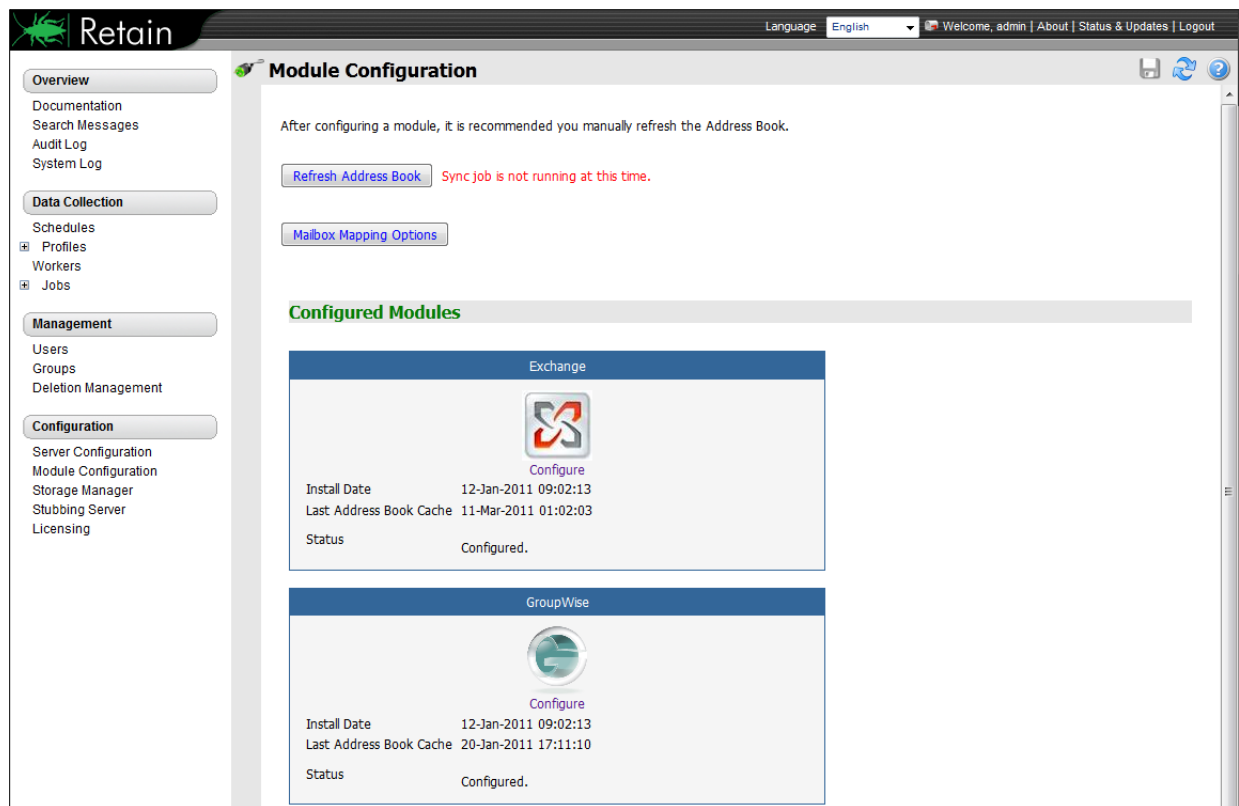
Retain

Language English Welcome, admin | About | Status & Updates | Logout

Overview
Documentation
Search Messages
Audit Log
System Log

Data Collection
Schedules
⊞ Profiles
Workers
⊞ Jobs

Management
Users
Groups
Deletion Management

Configuration
Server Configuration
Module Configuration
Storage Manager
Stubbing Server
Licensing

Module Configuration

After configuring a module, it is recommended you manually refresh the Address Book.

Refresh Address Book Sync job is not running at this time.

Mailbox Mapping Options

Configured Modules

Exchange

Configure

| Install Date | 12-Jan-2011 09:02:13 |
|---|---|
| Last Address Book Cache | 11-Mar-2011 01:02:03 |
| Status | Configured. |

GroupWise

Configure

| Install Date | 12-Jan-2011 09:02:13 |
|---|---|
| Last Address Book Cache | 20-Jan-2011 17:11:10 |
| Status | Configured. |